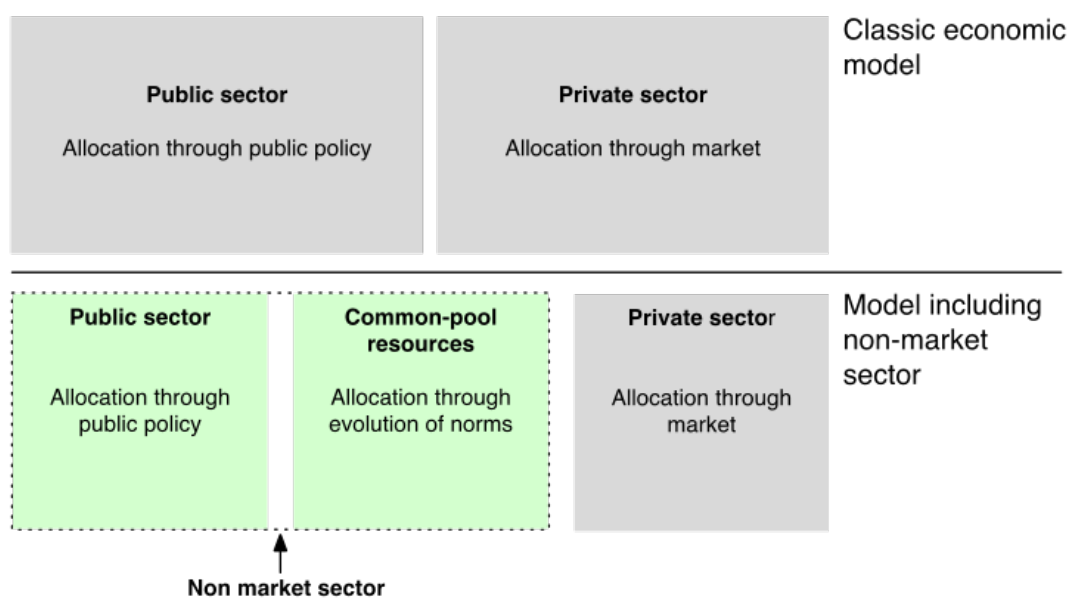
**Public sector**

Allocation through public policy

**Private sector**

Allocation through market

Classic economic model

**Public sector**

Allocation through public policy

**Common-pool resources**

Allocation through evolution of norms

**Private sector**

Allocation through market

Model including non-market sector

**Non market sector**